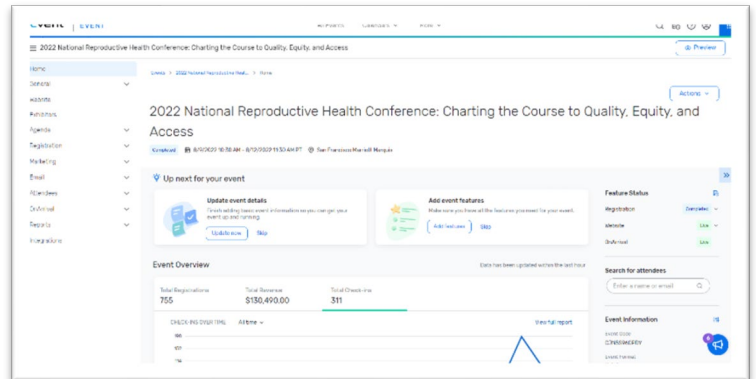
Event | EVENT

2022 National Reproductive Health Conference: Charting the Course to Quality, Equity, and Access

Preview

Home
General
Website
Exhibitors
Agenda
Registration
Marketing
Email
Attendees
On Arrival
Reports
Integrations

Events > 2022 National Reproductive Healt... > Home

Actions

2022 National Reproductive Health Conference: Charting the Course to Quality, Equity, and Access

Completed 8/9/2022 10:58 AM - 8/12/2022 11:30 AM PT San Francisco Marriott Marquis

Up next for your event

Update event details
Finish adding basic event information so you can get your event up and running.
Update now Skip

Add event features
Make sure you have all the features you need for your event.
Add features Skip

Event Overview
Data has been updated within the last hour

Total Registrations
755

Total Revenue
$130,490.00

Total Check-ins
311

CHECK-INS OVER TIME All time
View full report

Feature Status
Registration Completed
Website Live
On Arrival Live

Search for attendees
Enter a name or email

Event Information
EVENT CODE
CONSBKERBY
EVENT FORMAT